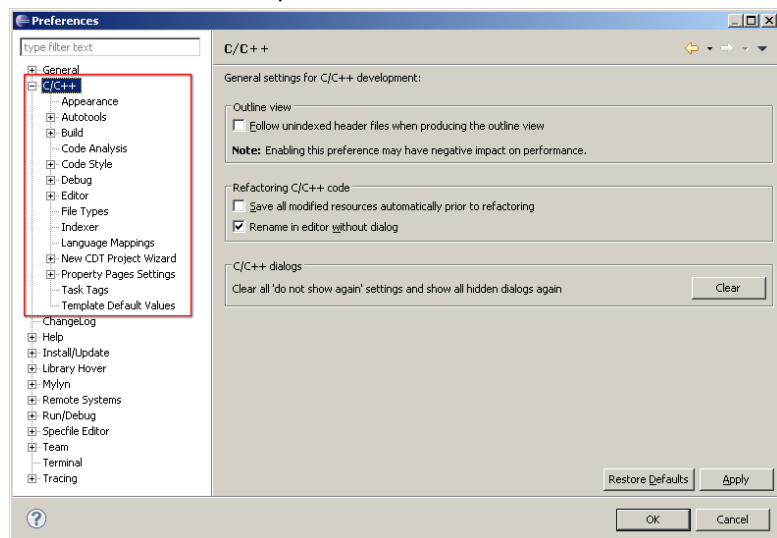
Preferences

type filter text

General
C/C++
Appearance
Autotools
Build
Code Analysis
Code Style
Debug
Editor
File Types
Indexer
Language Mappings
New CDT Project Wizard
Property Pages Settings
Task Tags
Template Default Values
ChangeLog
Help
Install/Update
Library Hover
Mylyn
Remote Systems
Run/Debug
Specfile Editor
Team
Terminal
Tracing

C/C++

General settings for C/C++ development:

Outline view
Follow unindexed header files when producing the outline view
Note: Enabling this preference may have negative impact on performance.

Refactoring C/C++ code
Save all modified resources automatically prior to refactoring
Rename in editor without dialog

C/C++ dialogs
Clear all 'do not show again' settings and show all hidden dialogs again
Clear

Restore Defaults
Apply

OK
Cancel